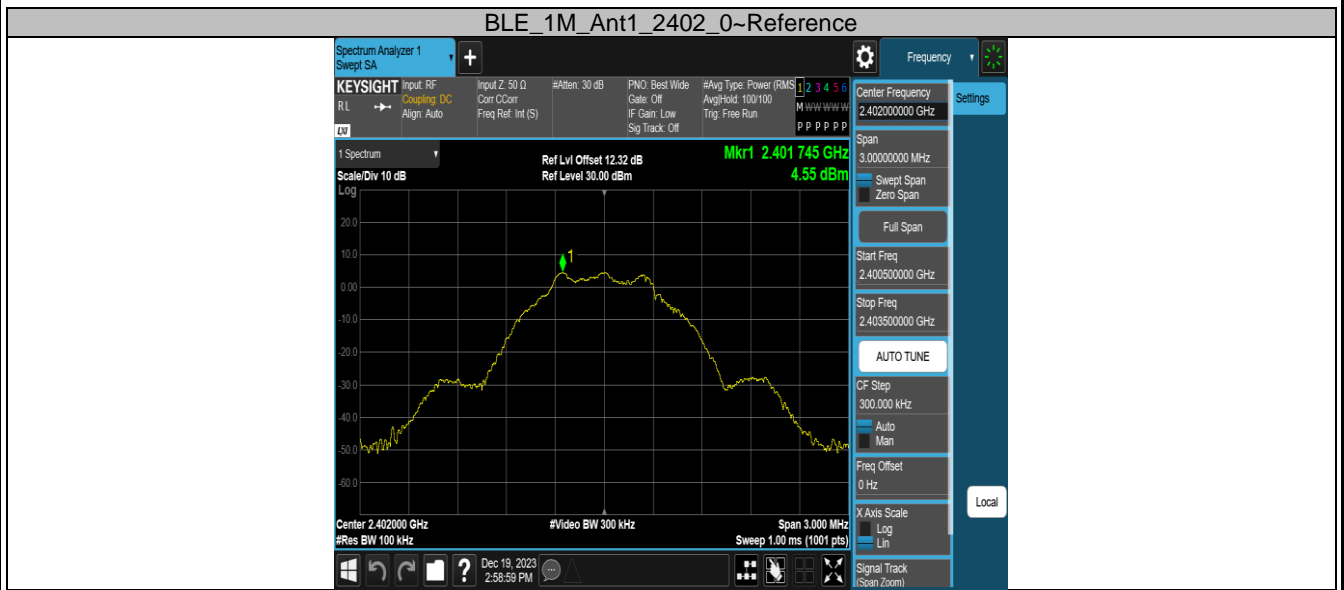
BLE_1M_Ant1_2402_0~Reference

Spectrum Analyzer 1
Swept SA

Frequency

KEYSIGHT Input: RF Coupling: DC Align: Auto
RL
LXI
Input Z: 50 Ω
Corr CCorr
Freq Ref: Int (S)
#Atten: 30 dB
PNO: Best Wide
Gate: Off
IF Gain: Low
Sig Track: Off
#Avg Type: Power (RMS)
Avg|Hold: 100/100
Trig: Free Run
1 2 3 4 5 6
M WWWWW
P P P P P P

Center Frequency
2.402000000 GHz

Settings

1 Spectrum
Scale/Div 10 dB
Log
Ref Lvl Offset 12.32 dB
Ref Level 30.00 dBm
Mkr1 2.401 745 GHz
4.55 dBm

20.0
10.0
0.00
-10.0
-20.0
-30.0
-40.0
-50.0
-60.0

1

Center 2.402000 GHz
#Res BW 100 kHz
#Video BW 300 kHz
Span 3.000 MHz
Sweep 1.00 ms (1001 pts)

Span
3.00000000 MHz
Swept Span
Zero Span
Full Span
Start Freq
2.400500000 GHz
Stop Freq
2.403500000 GHz
AUTO TUNE
CF Step
300.000 kHz
Auto
Man
Freq Offset
0 Hz
X Axis Scale
Log
Lin
Signal Track
(Span Zoom)

Local

Dec 19, 2023
2:58:59 PM